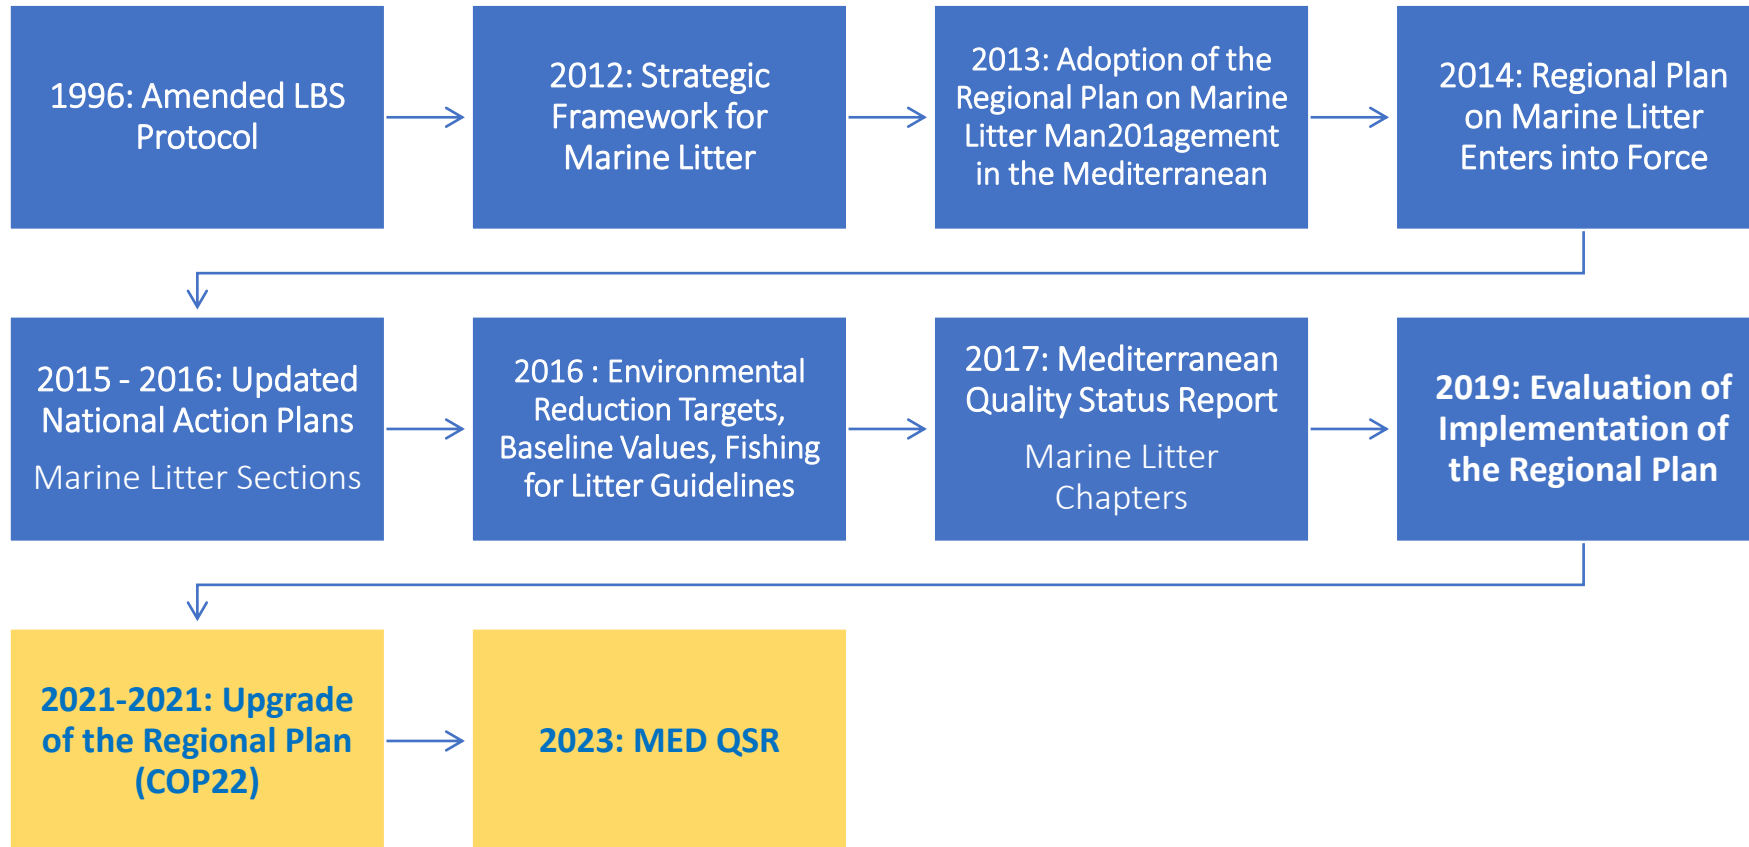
1996: Amended LBS Protocol

2012: Strategic Framework for Marine Litter

2013: Adoption of the Regional Plan on Marine Litter Man201agement in the Mediterranean

2014: Regional Plan on Marine Litter Enters into Force

2015 - 2016: Updated National Action Plans

Marine Litter Sections

2016 : Environmental Reduction Targets, Baseline Values, Fishing for Litter Guidelines

2017: Mediterranean Quality Status Report

Marine Litter Chapters

2019: Evaluation of Implementation of the Regional Plan

2021-2021: Upgrade of the Regional Plan (COP22)

2023: MED QSR